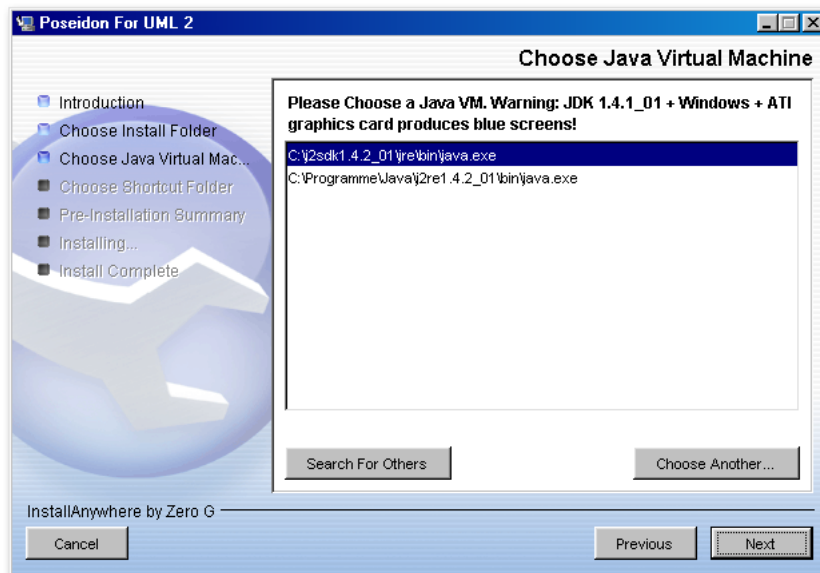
Poseidon For UML 2

Choose Java Virtual Machine

Introduction
Choose Install Folder
Choose Java Virtual Mac...
Choose Shortcut Folder
Pre-Installation Summary
Installing...
Install Complete

Please Choose a Java VM. Warning: JDK 1.4.1_01 + Windows + ATI graphics card produces blue screens!

C:\j2sdk1.4.2_01\jre\bin\java.exe
C:\Programme\Java\j2re1.4.2_01\bin\java.exe

Search For Others
Choose Another...

InstallAnywhere by Zero G

Cancel
Previous
Next